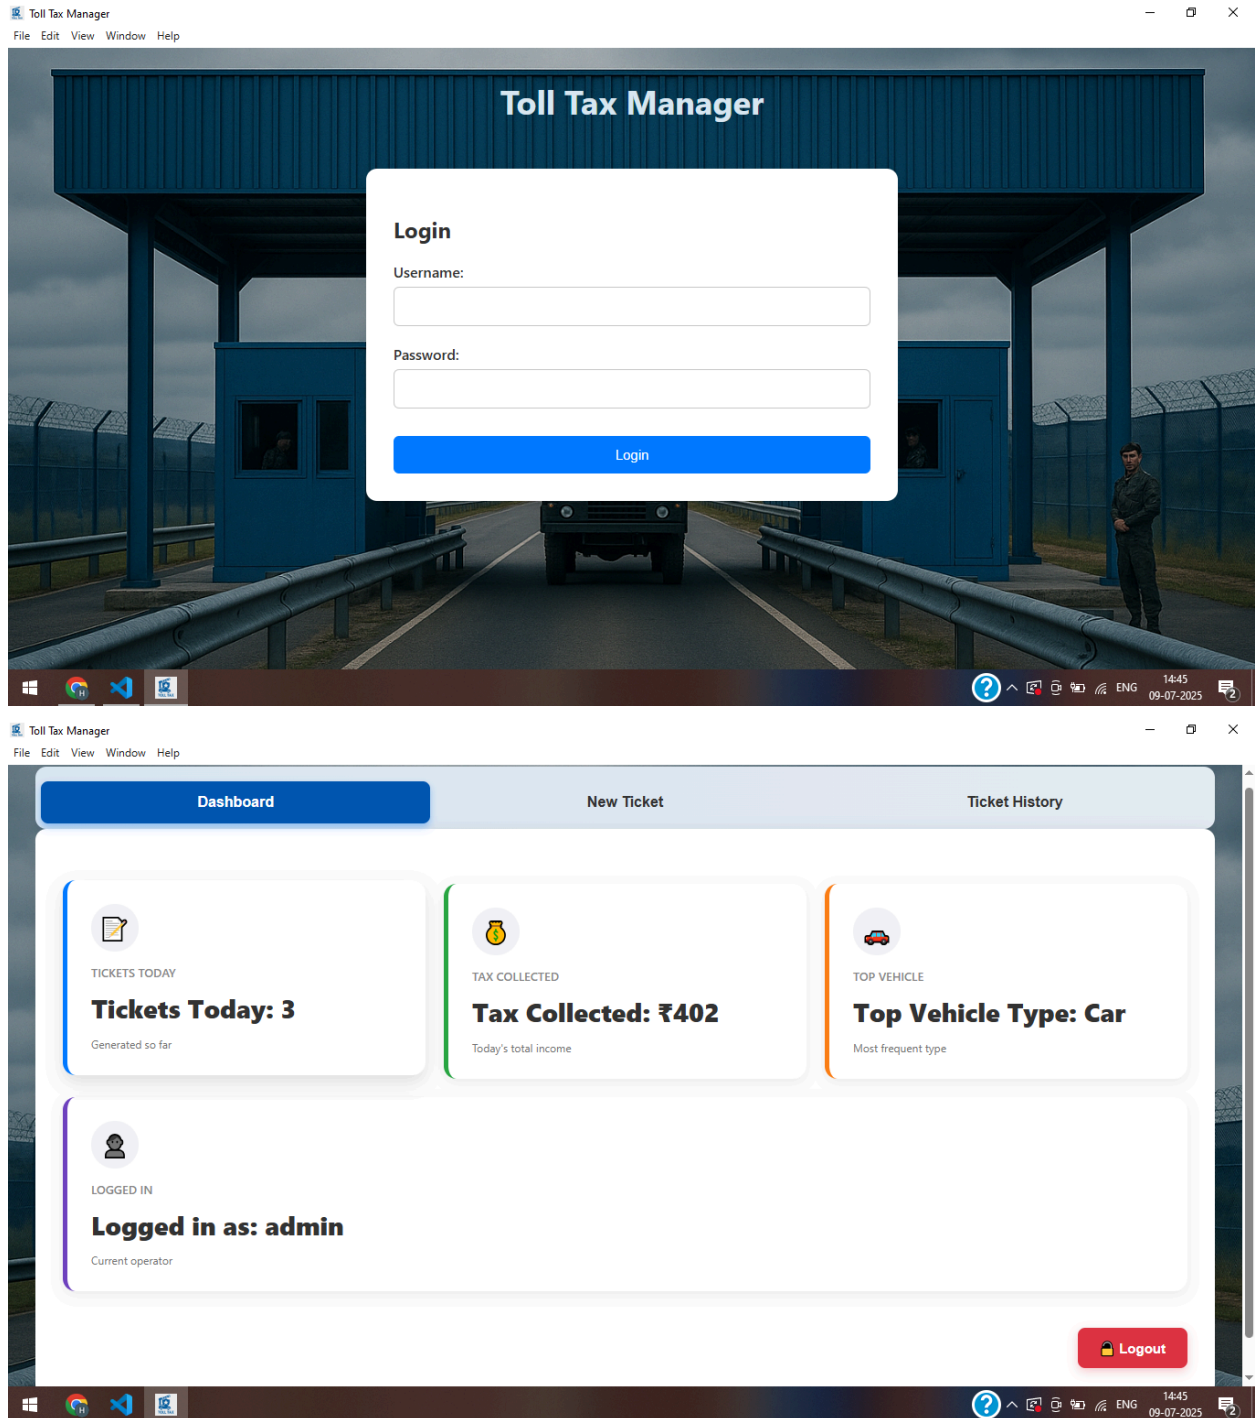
Toll Tax Manager
File Edit View Window Help

Toll Tax Manager

Login

Username:

Password:

Login

ENG 14:45 09-07-2025

Toll Tax Manager
File Edit View Window Help

Dashboard | New Ticket | Ticket History

TICKETS TODAY
Tickets Today: 3
Generated so far

TAX COLLECTED
Tax Collected: ₹402
Today's total income

TOP VEHICLE
Top Vehicle Type: Car
Most frequent type

LOGGED IN
Logged in as: admin
Current operator

Logout

ENG 14:45 09-07-2025